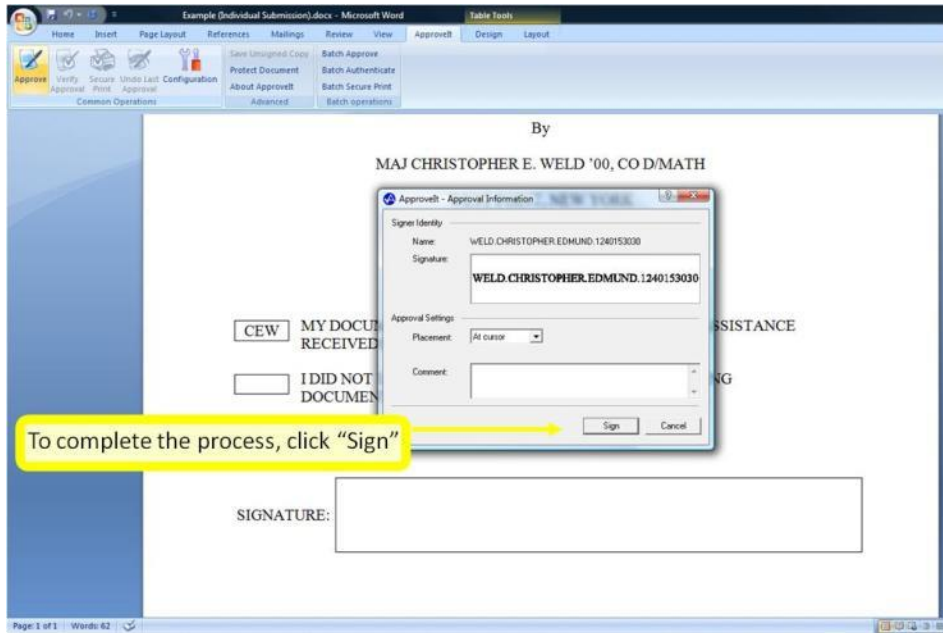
Example (Individual Submission).docx - Microsoft Word

Table Tools

Home Insert Page Layout References Mailings Review View ApproveIt Design Layout

Approve Verify Approval Secure Print Undo Last Approval Configuration
Common Operations

Save Unsigned Copy
Protect Document
About ApproveIt
Advanced

Batch Approve
Batch Authenticate
Batch Secure Print
Batch operations

By

MAJ CHRISTOPHER E. WELD '00, CO D/MATH

NEW YORK

ApproveIt - Approval Information

Signer Identity

Name: WELD.CHRISTOPHER.EDMUND.1240153030

Signature: WELD.CHRISTOPHER.EDMUND.1240153030

Approval Settings

Placement: At cursor

Comment:

Sign Cancel

CEW MY DOCU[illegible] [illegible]SSISTANCE RECEIVED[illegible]

I DID NOT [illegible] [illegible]NG DOCUMEN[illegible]

To complete the process, click "Sign"

SIGNATURE:

Page: 1 of 1 Words: 62